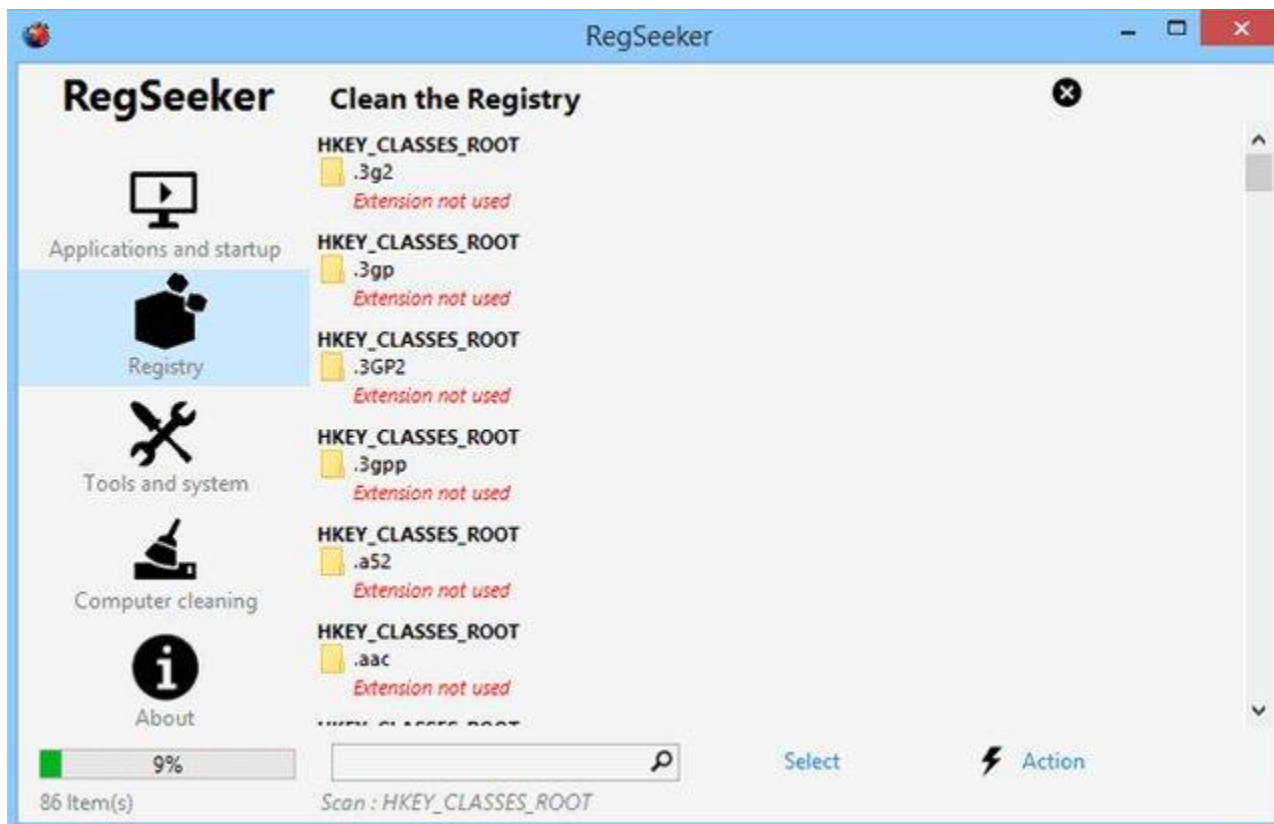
RegSeeker

RegSeeker

Applications and startup

Registry

Tools and system

Computer cleaning

About

Clean the Registry

HKEY_CLASSES_ROOT
.3g2
Extension not used

HKEY_CLASSES_ROOT
.3gp
Extension not used

HKEY_CLASSES_ROOT
.3GP2
Extension not used

HKEY_CLASSES_ROOT
.3gpp
Extension not used

HKEY_CLASSES_ROOT
.a52
Extension not used

HKEY_CLASSES_ROOT
.aac
Extension not used

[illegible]

9%

86 Item(s)

Select

Action

Scan : HKEY_CLASSES_ROOT